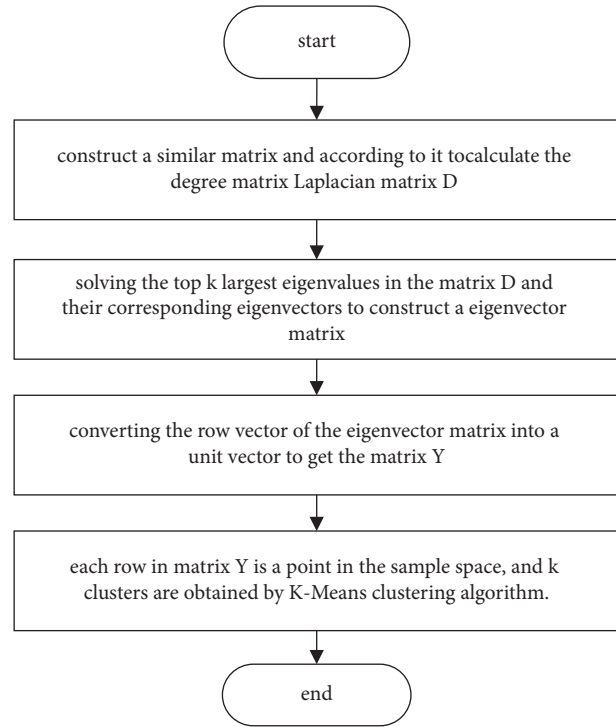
start

construct a similar matrix and according to it tocalculate the degree matrix Laplacian matrix D

solving the top k largest eigenvalues in the matrix D and their corresponding eigenvectors to construct a eigenvector matrix

converting the row vector of the eigenvector matrix into a unit vector to get the matrix Y

each row in matrix Y is a point in the sample space, and k clusters are obtained by K-Means clustering algorithm.

end